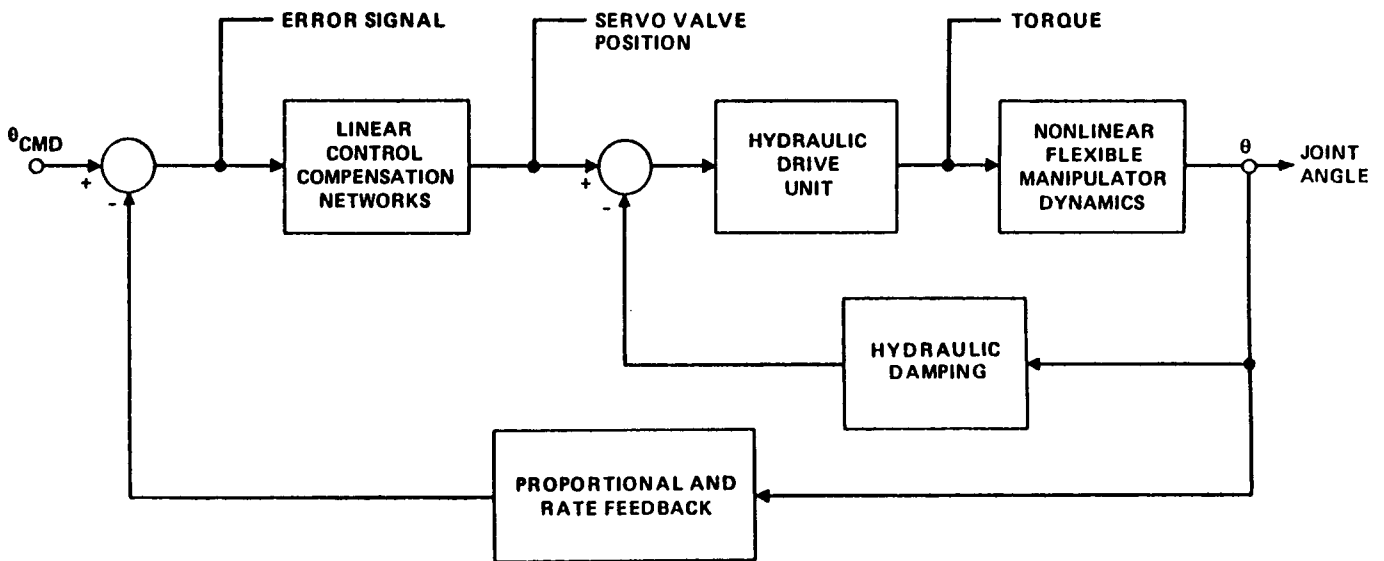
ERROR SIGNAL

SERVO VALVE POSITION

TORQUE

$\theta_{CMD}$

+

-

LINEAR CONTROL COMPENSATION NETWORKS

+

-

HYDRAULIC DRIVE UNIT

NONLINEAR FLEXIBLE MANIPULATOR DYNAMICS

$\theta$

JOINT ANGLE

HYDRAULIC DAMPING

PROPORTIONAL AND RATE FEEDBACK